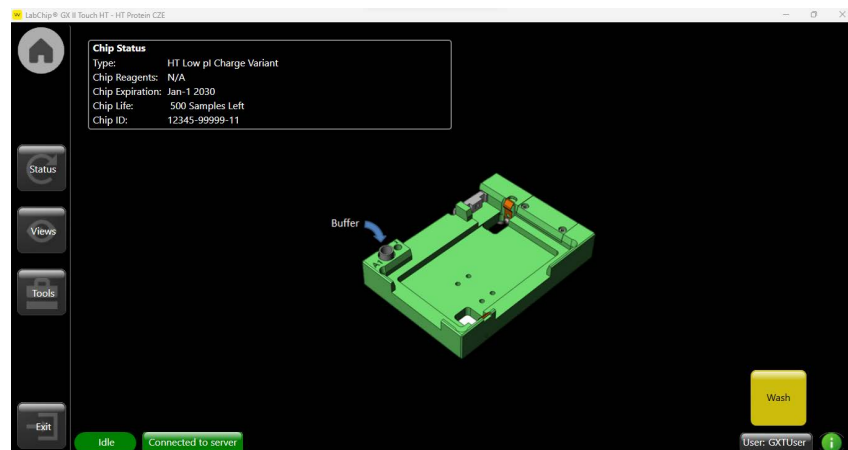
LabChip® GX II Touch HT - HT Protein CZE

Chip Status
Type: HT Low pI Charge Variant
Chip Reagents: N/A
Chip Expiration: Jan-1 2030
Chip Life: 500 Samples Left
Chip ID: 12345-99999-11

Status

Views

Tools

Buffer

Wash

Exit

Idle

Connected to server

User: GXTUser